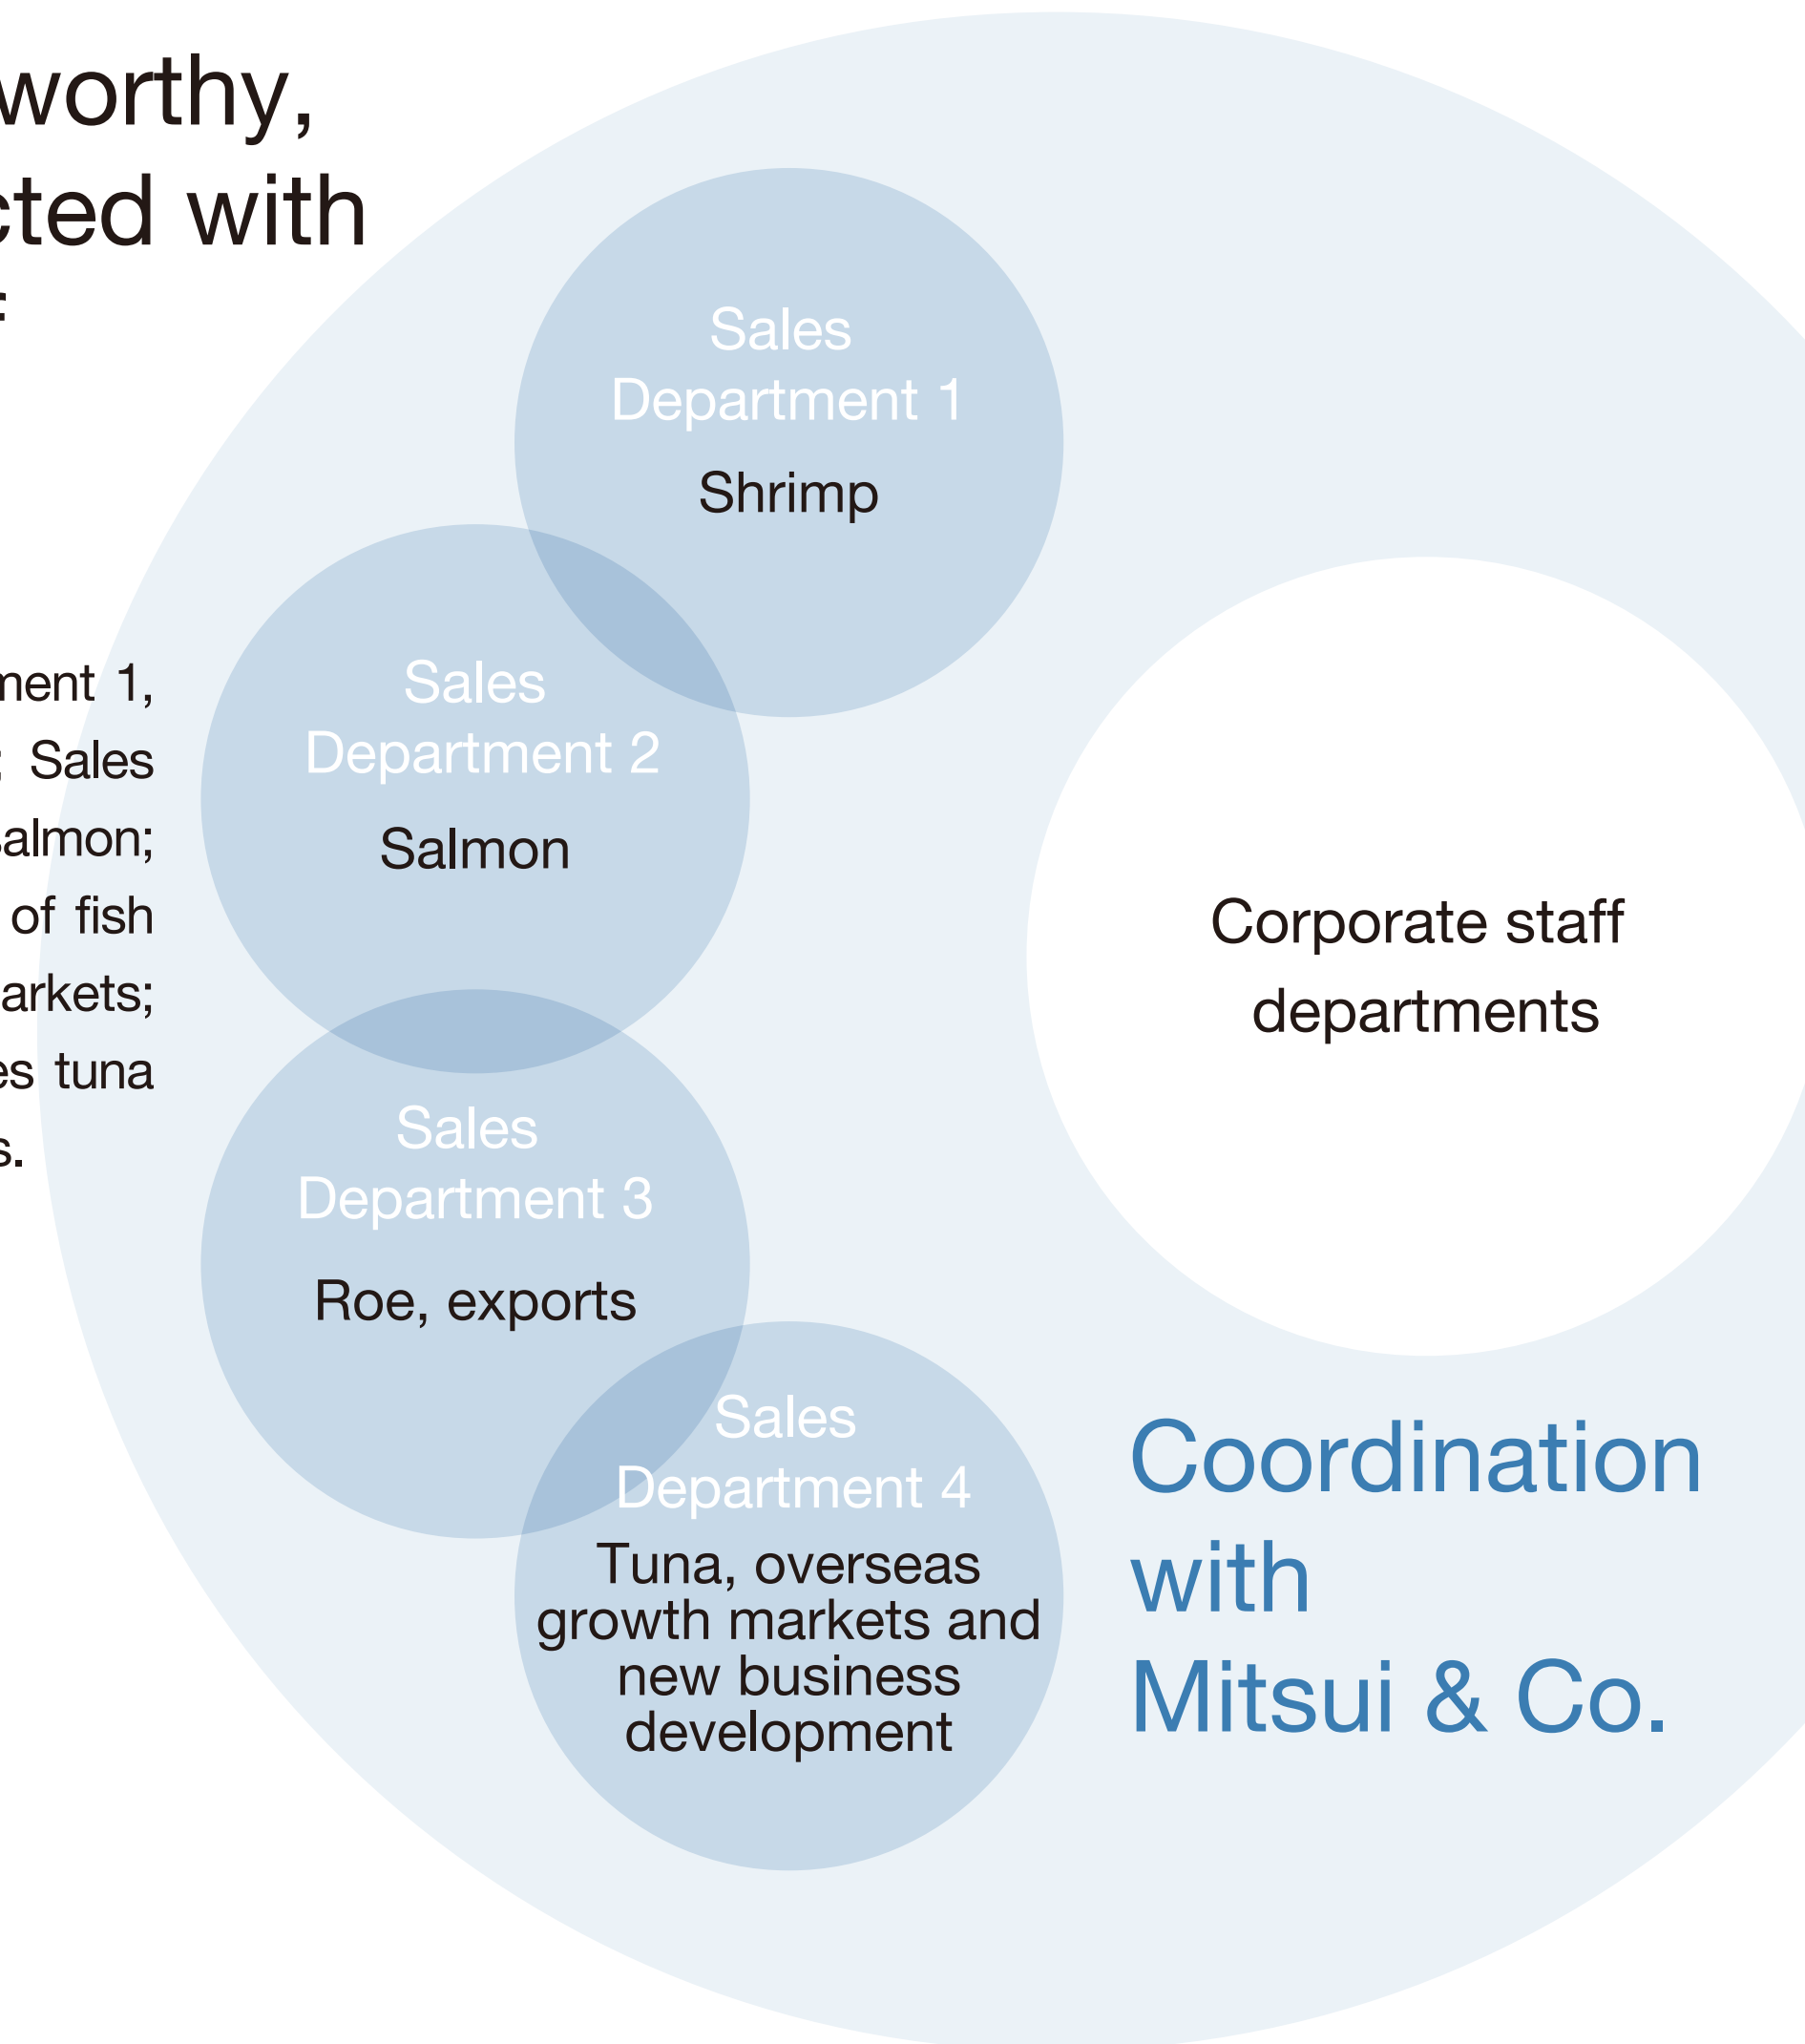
worthy,
cted with
:

ment 1,
; Sales
almon;
of fish
arkets;
es tuna
s.

Sales
Department 1
Shrimp

Sales
Department 2
Salmon

Sales
Department 3
Roe, exports

Sales
Department 4
Tuna, overseas growth markets and new business development

Corporate staff departments

Coordination with Mitsui & Co.